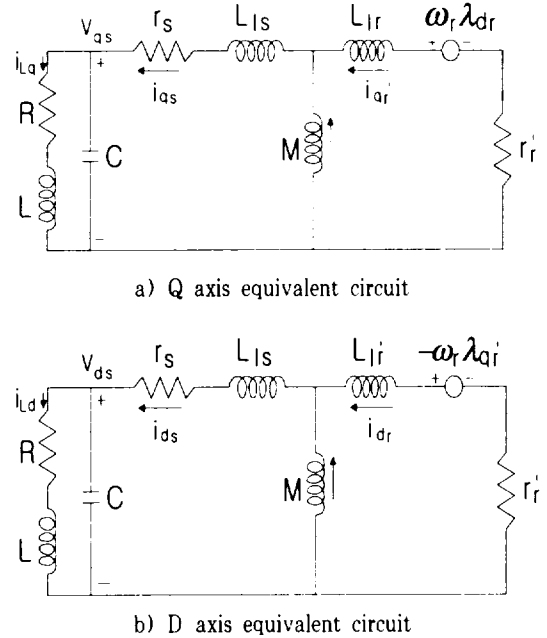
$V_{qs}$ $r_s$ $L_{ls}$ $L_{lr}$ $\omega_r \lambda_{dr}$
$i_{Lq}$ + $i_{qs}$ $i_{qr}'$
R C M $r_r'$
L −

a) Q axis equivalent circuit

$V_{ds}$ $r_s$ $L_{ls}$ $L_{lr}'$ $-\omega_r \lambda_{qr}'$
$i_{Ld}$ + $i_{ds}$ $i_{dr}$
R C M $r_r'$
L −

b) D axis equivalent circuit